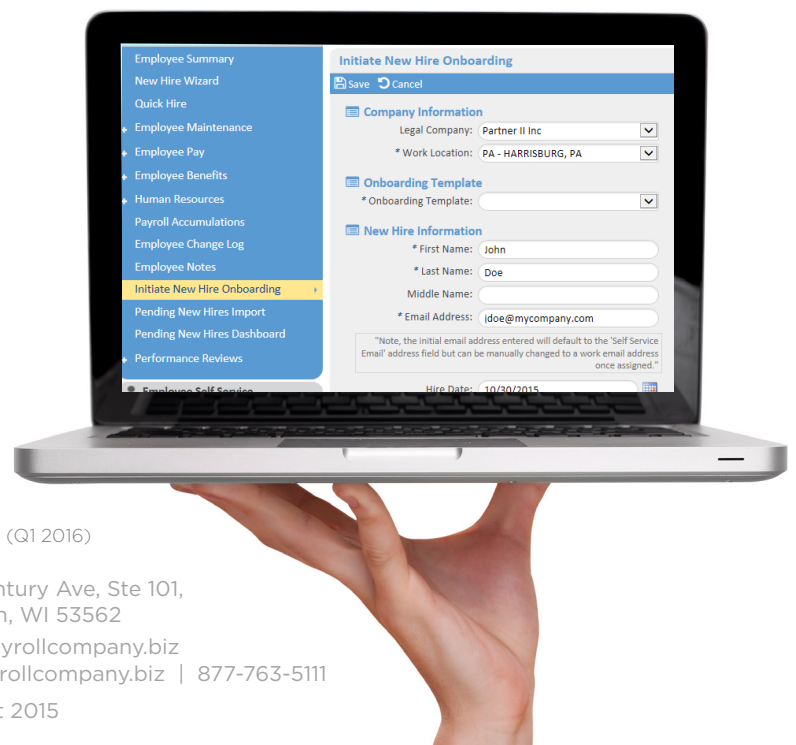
Employee Summary
New Hire Wizard
Quick Hire
Employee Maintenance
Employee Pay
Employee Benefits
Human Resources
Payroll Accumulations
Employee Change Log
Employee Notes
Initiate New Hire Onboarding
Pending New Hires Import
Pending New Hires Dashboard
Performance Reviews
Employee Self Service

Initiate New Hire Onboarding
Save Cancel

Company Information
Legal Company: Partner II Inc
* Work Location: PA - HARRISBURG, PA

Onboarding Template
* Onboarding Template:

New Hire Information
* First Name: John
* Last Name: Doe
Middle Name:
* Email Address: jdoe@mycompany.com
"Note, the initial email address entered will default to the 'Self Service Email' address field but can be manually changed to a work email address once assigned."
Hire Date: 10/30/2015

(Q1 2016)

ntury Ave, Ste 101,
n, WI 53562
yrollcompany.biz
rollcompany.biz | 877-763-5111
t 2015